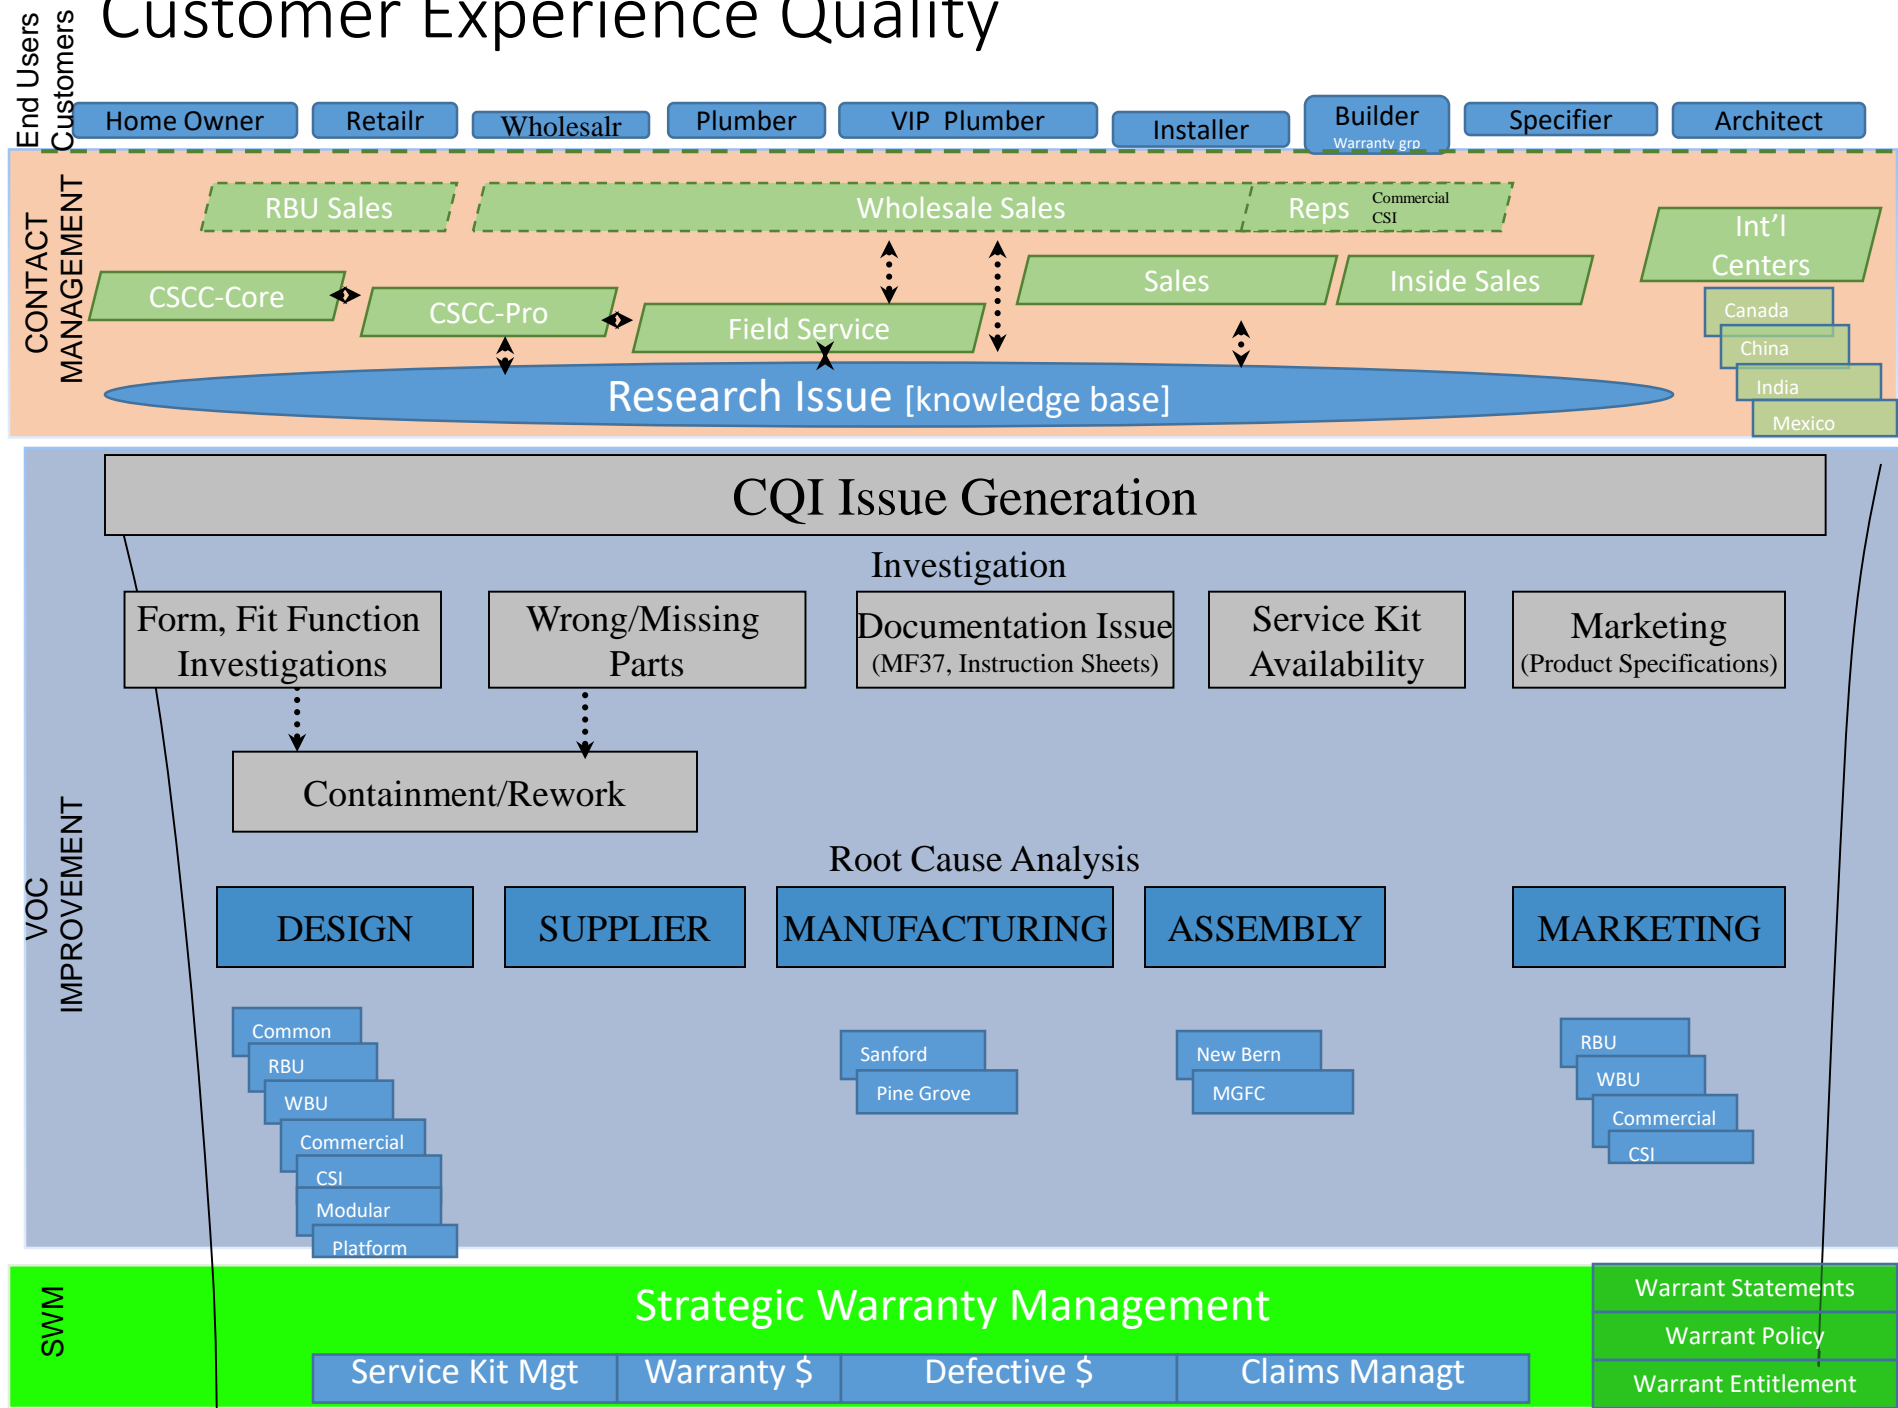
Customer Experience Quality

End Users
Customers

Home Owner
Retailr
Wholesalr
Plumber
VIP Plumber
Installer
Builder
Warranty grp
Specifier
Architect

CONTACT MANAGEMENT

RBU Sales
Wholesale Sales
Reps
Commercial
CSI
Int'l Centers
Canada
China
India
Mexico
CSCC-Core
CSCC-Pro
Field Service
Sales
Inside Sales
Research Issue [knowledge base]

VOC IMPROVEMENT

CQI Issue Generation

Investigation

Form, Fit Function Investigations
Wrong/Missing Parts
Documentation Issue (MF37, Instruction Sheets)
Service Kit Availability
Marketing (Product Specifications)

Containment/Rework

Root Cause Analysis

DESIGN
SUPPLIER
MANUFACTURING
ASSEMBLY
MARKETING

Common
RBU
WBU
Commercial
CSI
Modular
Platform

Sanford
Pine Grove

New Bern
MGFC

RBU
WBU
Commercial
CSI

SWM

Strategic Warranty Management

Service Kit Mgt
Warranty $
Defective $
Claims Managt

Warrant Statements
Warrant Policy
Warrant Entitlement